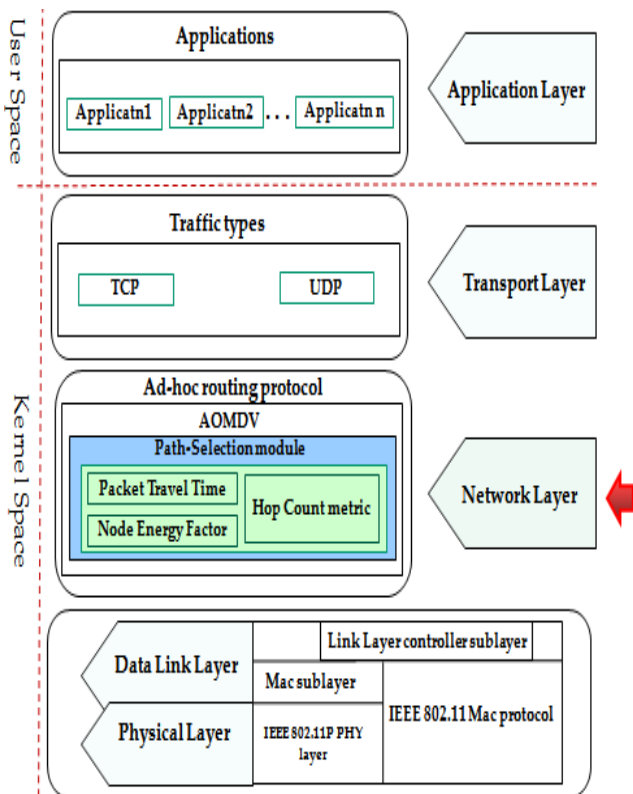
User Space

Applications

Applicatn1

Applicatn2

. . .

Applicatn n

Application Layer

Kernel Space

Traffic types

TCP

UDP

Transport Layer

Ad-hoc routing protocol

AOMDV

Path-Selection module

Packet Travel Time

Node Energy Factor

Hop Count metric

Network Layer

Link Layer controller sublayer

Data Link Layer

Mac sublayer

IEEE 802.11 Mac protocol

Physical Layer

IEEE 802.11P PHY layer